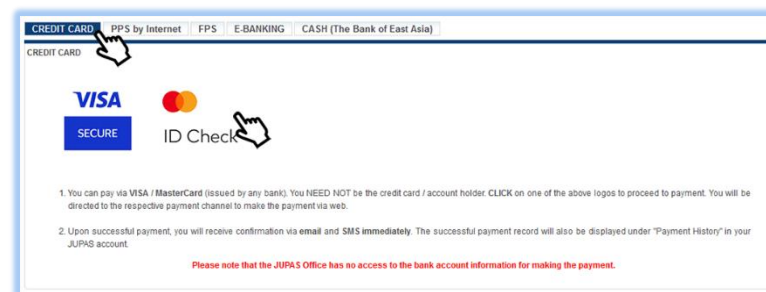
CREDIT CARD | PPS by Internet | FPS | E-BANKING | CASH (The Bank of East Asia)

CREDIT CARD

VISA
SECURE

ID Check

1. You can pay via VISA / MasterCard (issued by any bank). You NEED NOT be the credit card / account holder. CLICK on one of the above logos to proceed to payment. You will be directed to the respective payment channel to make the payment via web.

2. Upon successful payment, you will receive confirmation via email and SMS immediately. The successful payment record will also be displayed under "Payment History" in your JUPAS account.

Please note that the JUPAS Office has no access to the bank account information for making the payment.